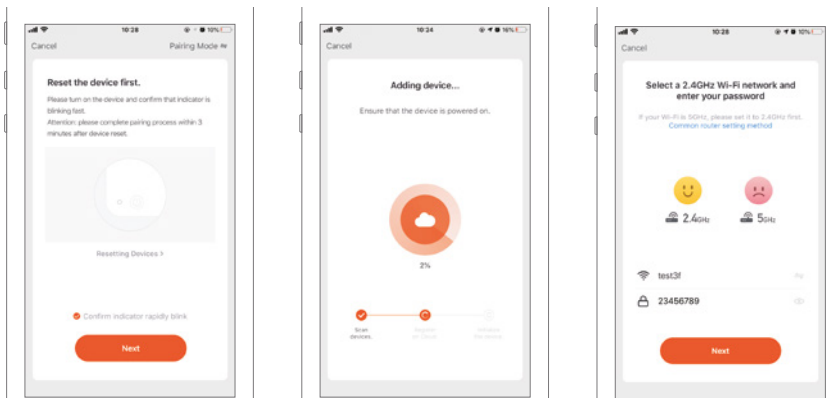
10:28 10%

Cancel Pairing Mode

Reset the device first.

Please turn on the device and confirm that indicator is blinking fast.

Attention: please complete pairing process within 3 minutes after device reset.

Resetting Devices >

Confirm indicator rapidly blink

Next

10:24 16%

Cancel

Adding device...

Ensure that the device is powered on.

2%

Scan devices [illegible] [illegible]

10:28 10%

Cancel

Select a 2.4GHz Wi-Fi network and enter your password

If your Wi-Fi is 5GHz, please set it to 2.4GHz first. Common router setting method

2.4GHz 5GHz

test3f

23456789

Next